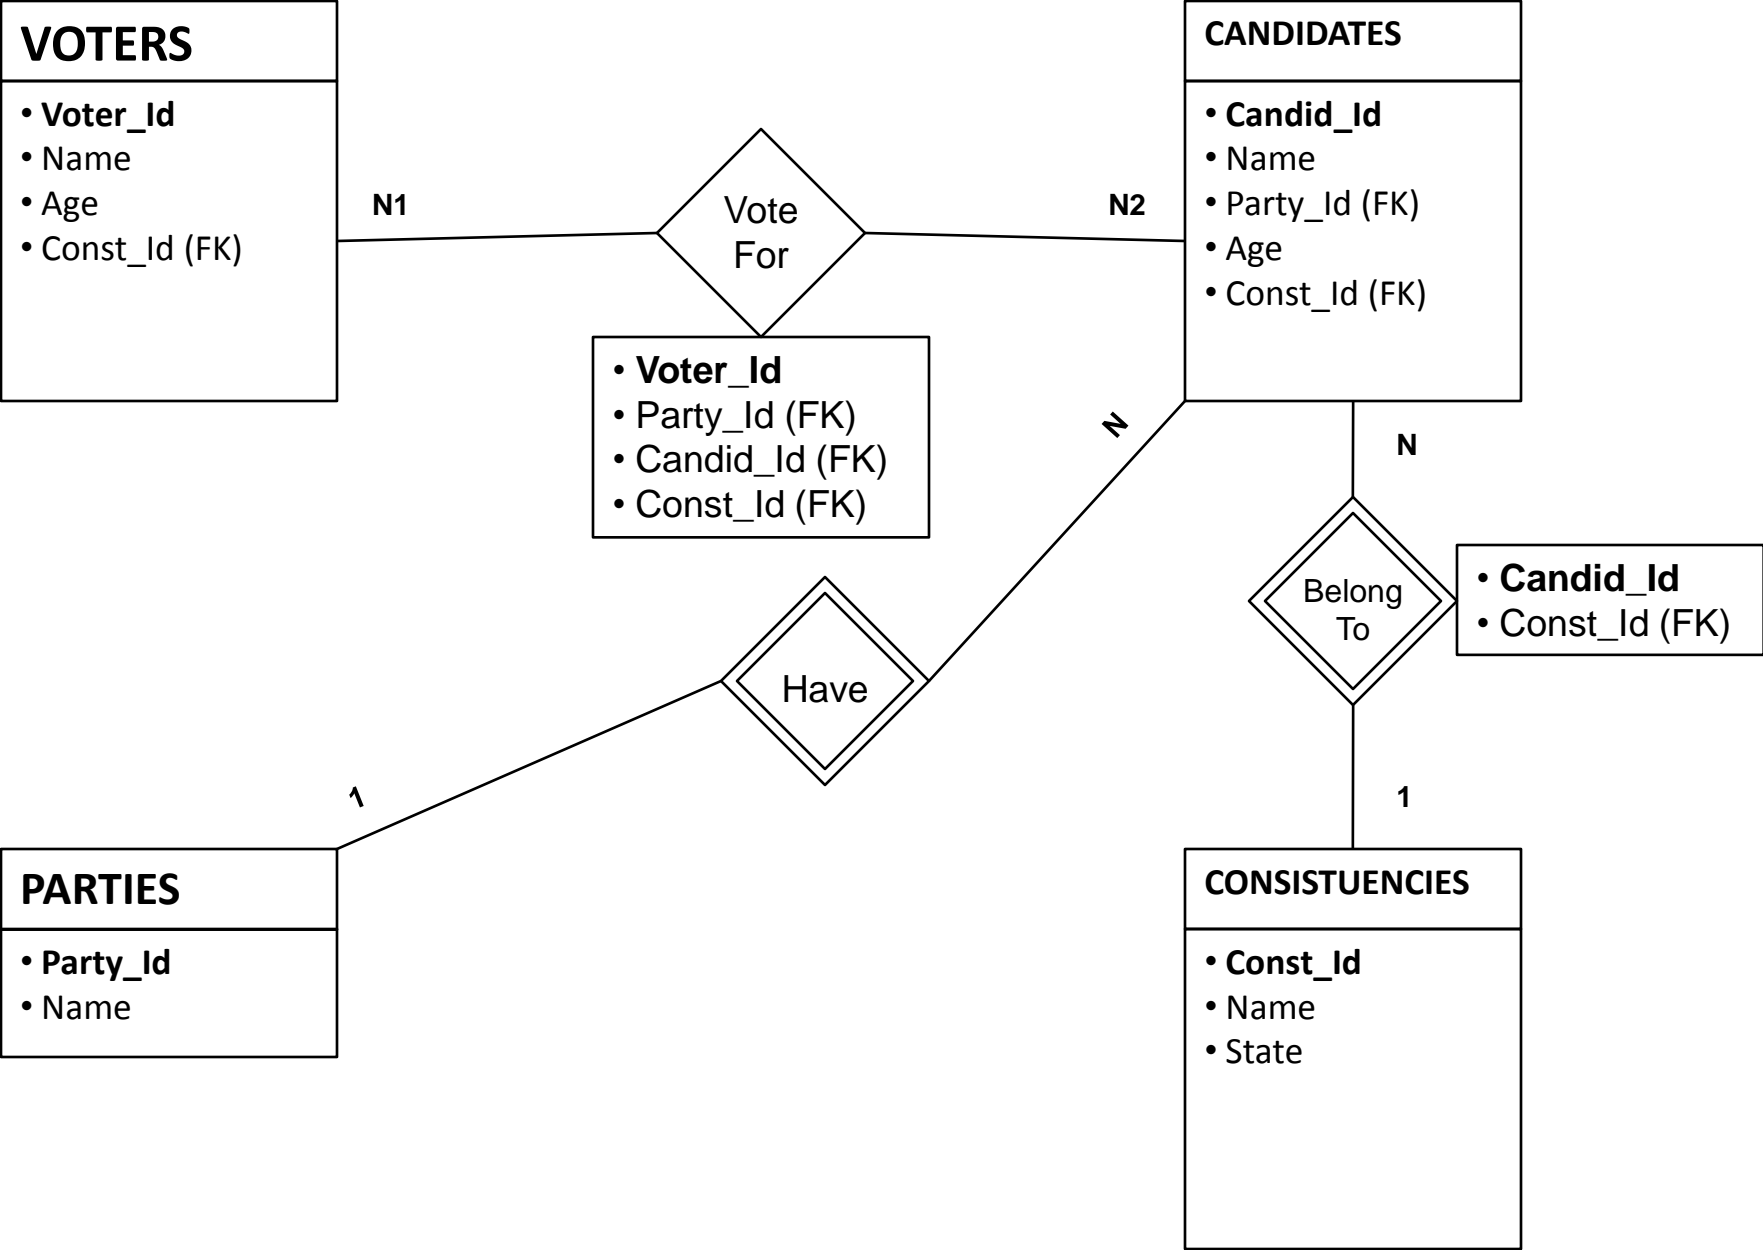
VOTERS

- **Voter_Id**
- Name
- Age
- Const_Id (FK)

N1

Vote For

N2

CANDIDATES

- **Candid_Id**
- Name
- Party_Id (FK)
- Age
- Const_Id (FK)

- **Voter_Id**
- Party_Id (FK)
- Candid_Id (FK)
- Const_Id (FK)

N

N

Belong To

- **Candid_Id**
- Const_Id (FK)

Have

1

1

PARTIES

- **Party_Id**
- Name

CONSISTUENCIES

- **Const_Id**
- Name
- State